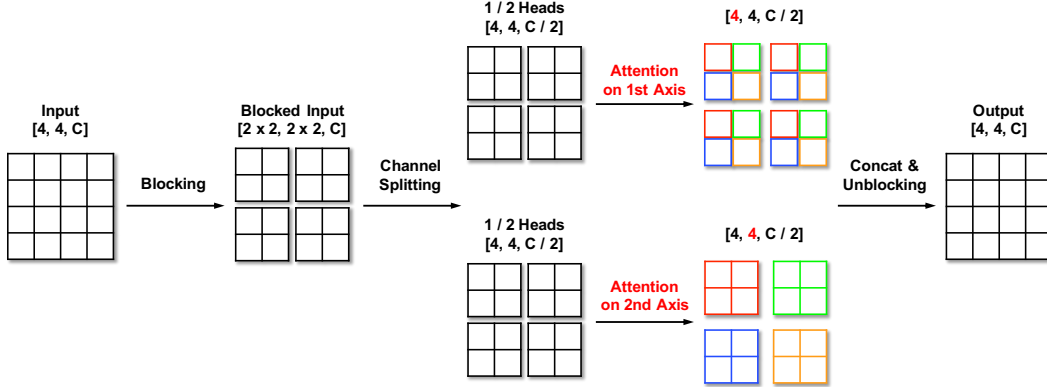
Input
[4, 4, C]

Blocking

Blocked Input
[2 x 2, 2 x 2, C]

Channel Splitting

1 / 2 Heads
[4, 4, C / 2]

Attention on 1st Axis

[4, 4, C / 2]

1 / 2 Heads
[4, 4, C / 2]

Attention on 2nd Axis

[4, 4, C / 2]

Concat & Unblocking

Output
[4, 4, C]